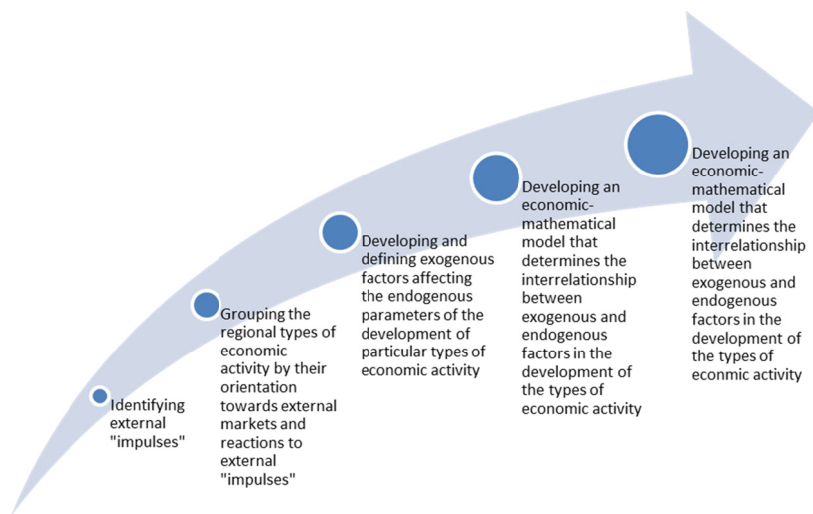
Identifying external "impulses"

Grouping the regional types of economic activity by their orientation towards external markets and reactions to external "impulses"

Developing and defining exogenous factors affecting the endogenous parameters of the development of particular types of economic activity

Developing an economic-mathematical model that determines the interrelationship between exogenous and endogenous factors in the development of the types of economic activity

Developing an economic-mathematical model that determines the interrelationship between exogenous and endogenous factors in the development of the types of econmic activity